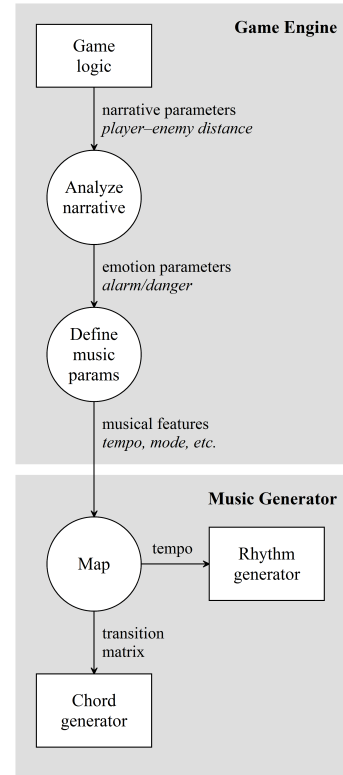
Game Engine

Game logic

narrative parameters
*player–enemy distance*

Analyze narrative

emotion parameters
*alarm/danger*

Define music params

musical features
*tempo, mode, etc.*

Music Generator

Map

tempo

Rhythm generator

transition matrix

Chord generator